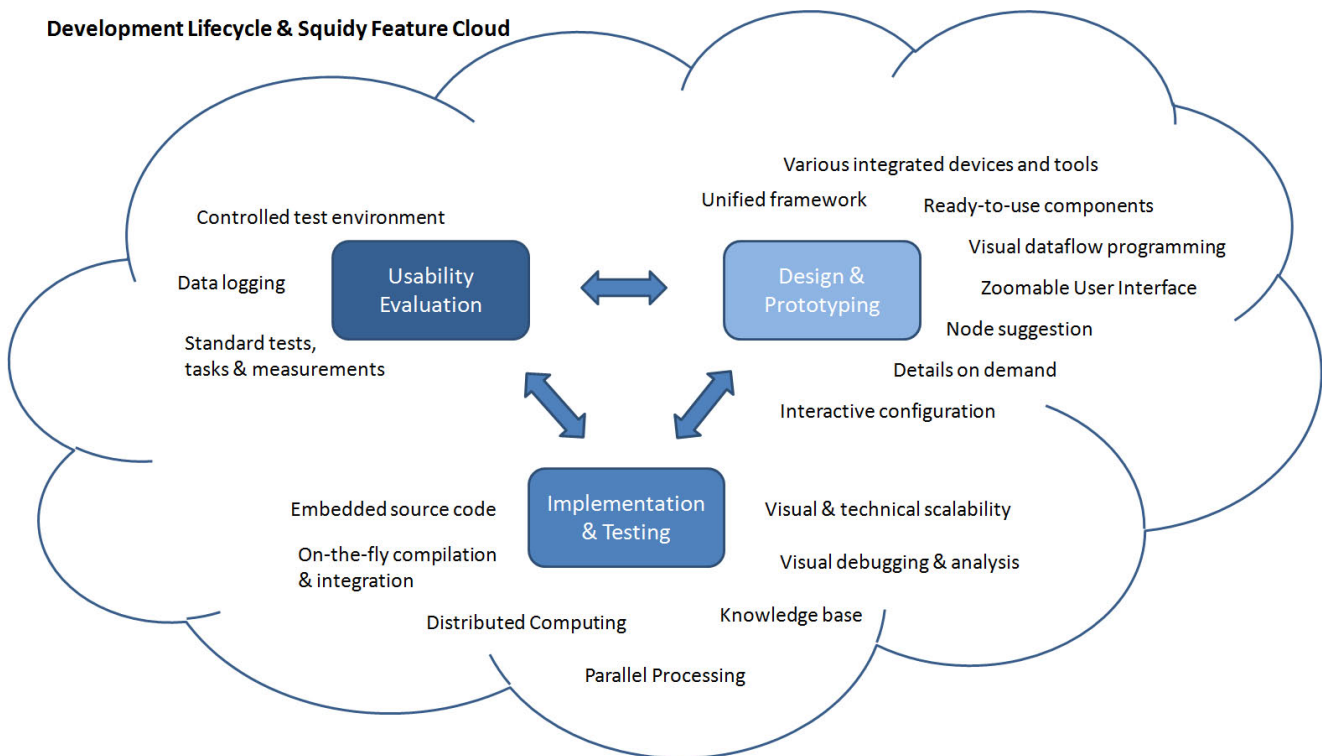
Development Lifecycle & Squidy Feature Cloud

Various integrated devices and tools

Unified framework

Ready-to-use components

Controlled test environment

Visual dataflow programming

Data logging

Usability Evaluation

Design & Prototyping

Zoomable User Interface

Node suggestion

Standard tests, tasks & measurements

Details on demand

Interactive configuration

Embedded source code

Implementation & Testing

Visual & technical scalability

On-the-fly compilation & integration

Visual debugging & analysis

Knowledge base

Distributed Computing

Parallel Processing